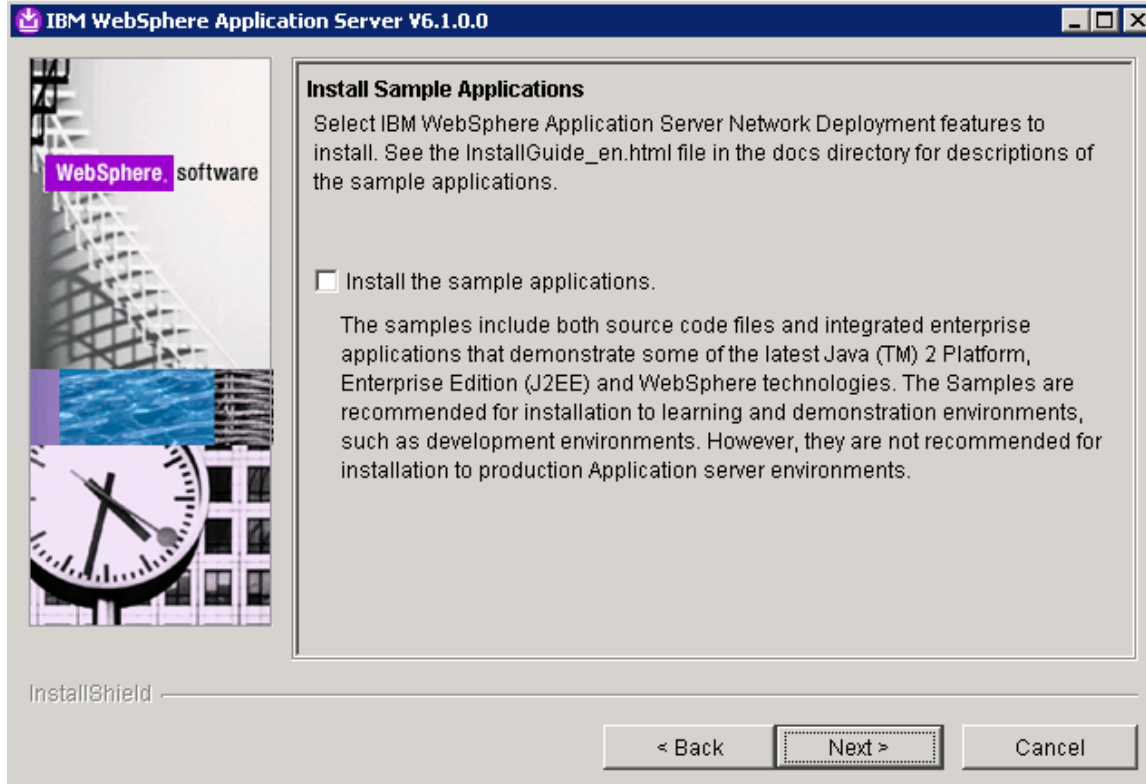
IBM WebSphere Application Server V6.1.0.0

WebSphere. software

Install Sample Applications

Select IBM WebSphere Application Server Network Deployment features to install. See the InstallGuide_en.html file in the docs directory for descriptions of the sample applications.

Install the sample applications.

The samples include both source code files and integrated enterprise applications that demonstrate some of the latest Java (TM) 2 Platform, Enterprise Edition (J2EE) and WebSphere technologies. The Samples are recommended for installation to learning and demonstration environments, such as development environments. However, they are not recommended for installation to production Application server environments.

InstallShield

< Back

Next >

Cancel